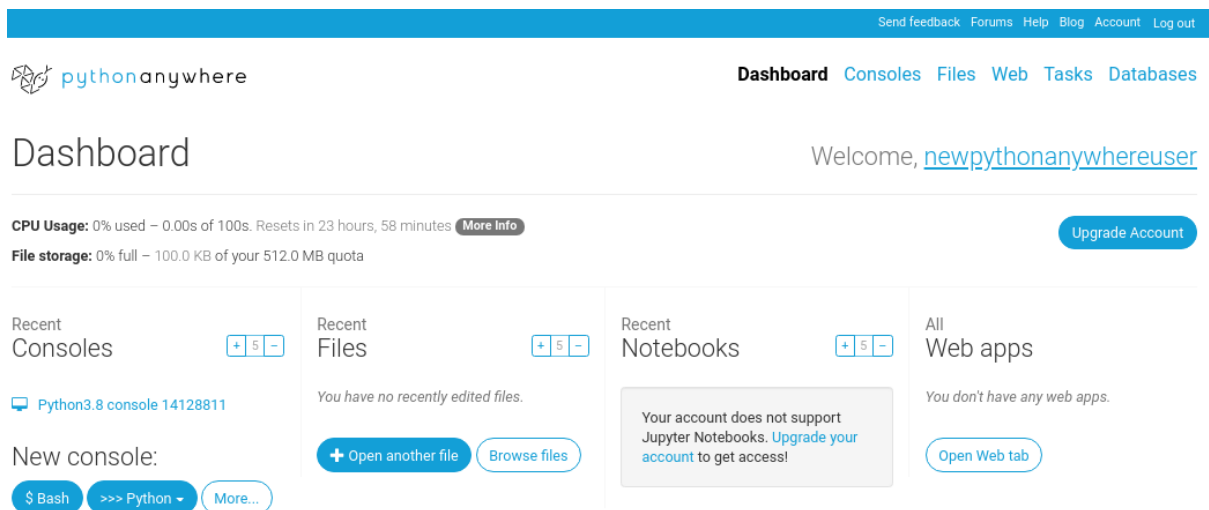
Send feedback Forums Help Blog Account Log out

pythonanywhere

Dashboard Consoles Files Web Tasks Databases

Dashboard

Welcome, newpythonanywhereuser

CPU Usage: 0% used – 0.00s of 100s. Resets in 23 hours, 58 minutes More Info

File storage: 0% full – 100.0 KB of your 512.0 MB quota

Upgrade Account

Recent
Consoles

+ 5 −

Python3.8 console 14128811

New console:

$ Bash >>> Python More...

Recent
Files

+ 5 −

You have no recently edited files.

Open another file Browse files

Recent
Notebooks

+ 5 −

Your account does not support Jupyter Notebooks. Upgrade your account to get access!

All
Web apps

You don't have any web apps.

Open Web tab